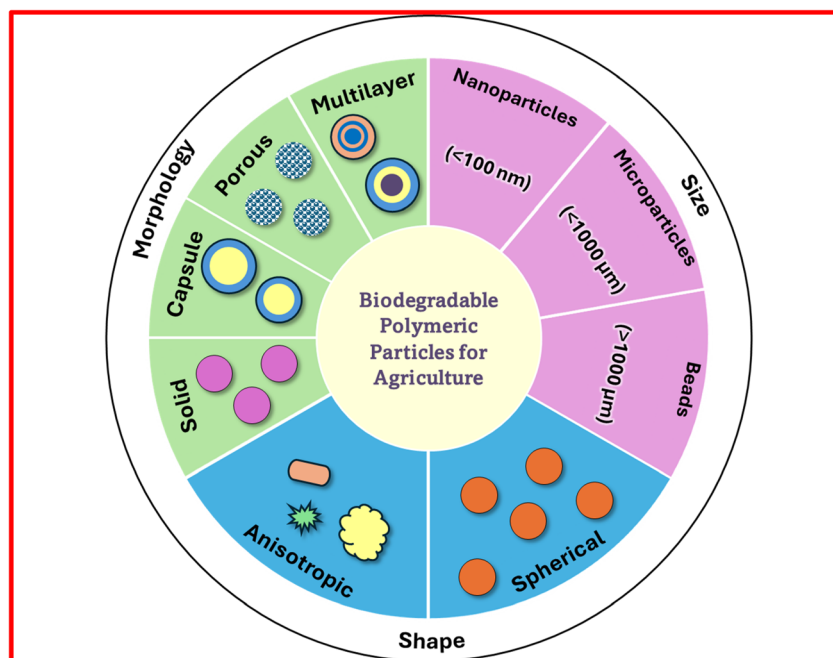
Biodegradable Polymeric Particles for Agriculture

Morphology

Multilayer

Porous

Capsule

Solid

Size

Nanoparticles

(<100 nm)

Microparticles

(<1000 μm)

Beads

(>1000 μm)

Shape

Anisotropic

Spherical